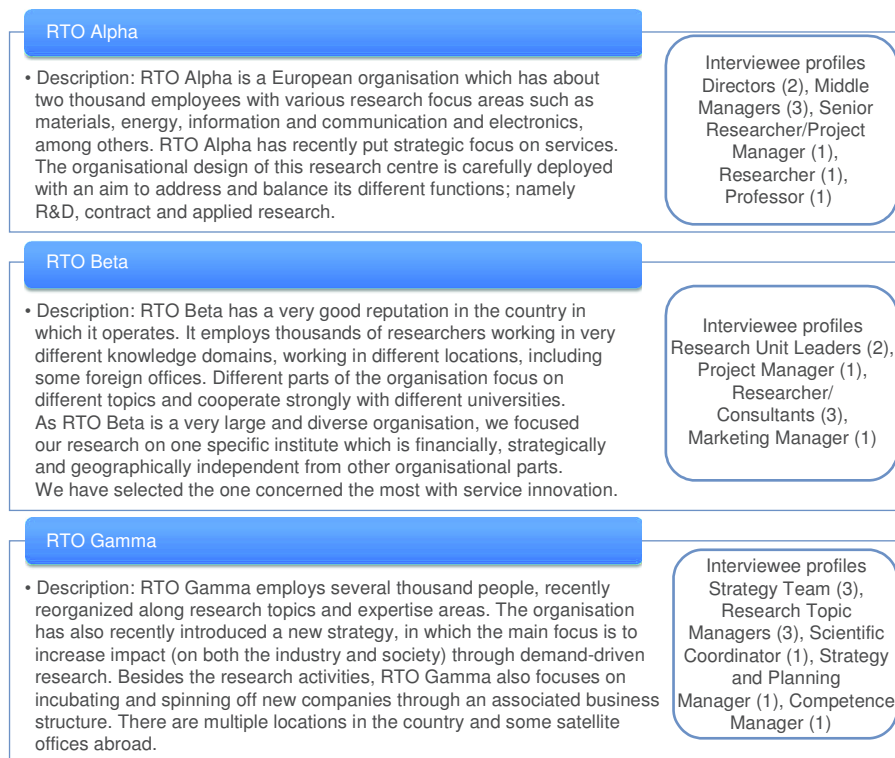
RTO Alpha

• Description: RTO Alpha is a European organisation which has about two thousand employees with various research focus areas such as materials, energy, information and communication and electronics, among others. RTO Alpha has recently put strategic focus on services. The organisational design of this research centre is carefully deployed with an aim to address and balance its different functions; namely R&D, contract and applied research.

Interviewee profiles
Directors (2), Middle Managers (3), Senior Researcher/Project Manager (1), Researcher (1), Professor (1)

RTO Beta

• Description: RTO Beta has a very good reputation in the country in which it operates. It employs thousands of researchers working in very different knowledge domains, working in different locations, including some foreign offices. Different parts of the organisation focus on different topics and cooperate strongly with different universities.
As RTO Beta is a very large and diverse organisation, we focused our research on one specific institute which is financially, strategically and geographically independent from other organisational parts.
We have selected the one concerned the most with service innovation.

Interviewee profiles
Research Unit Leaders (2), Project Manager (1), Researcher/ Consultants (3), Marketing Manager (1)

RTO Gamma

• Description: RTO Gamma employs several thousand people, recently reorganized along research topics and expertise areas. The organisation has also recently introduced a new strategy, in which the main focus is to increase impact (on both the industry and society) through demand-driven research. Besides the research activities, RTO Gamma also focuses on incubating and spinning off new companies through an associated business structure. There are multiple locations in the country and some satellite offices abroad.

Interviewee profiles
Strategy Team (3), Research Topic Managers (3), Scientific Coordinator (1), Strategy and Planning Manager (1), Competence Manager (1)